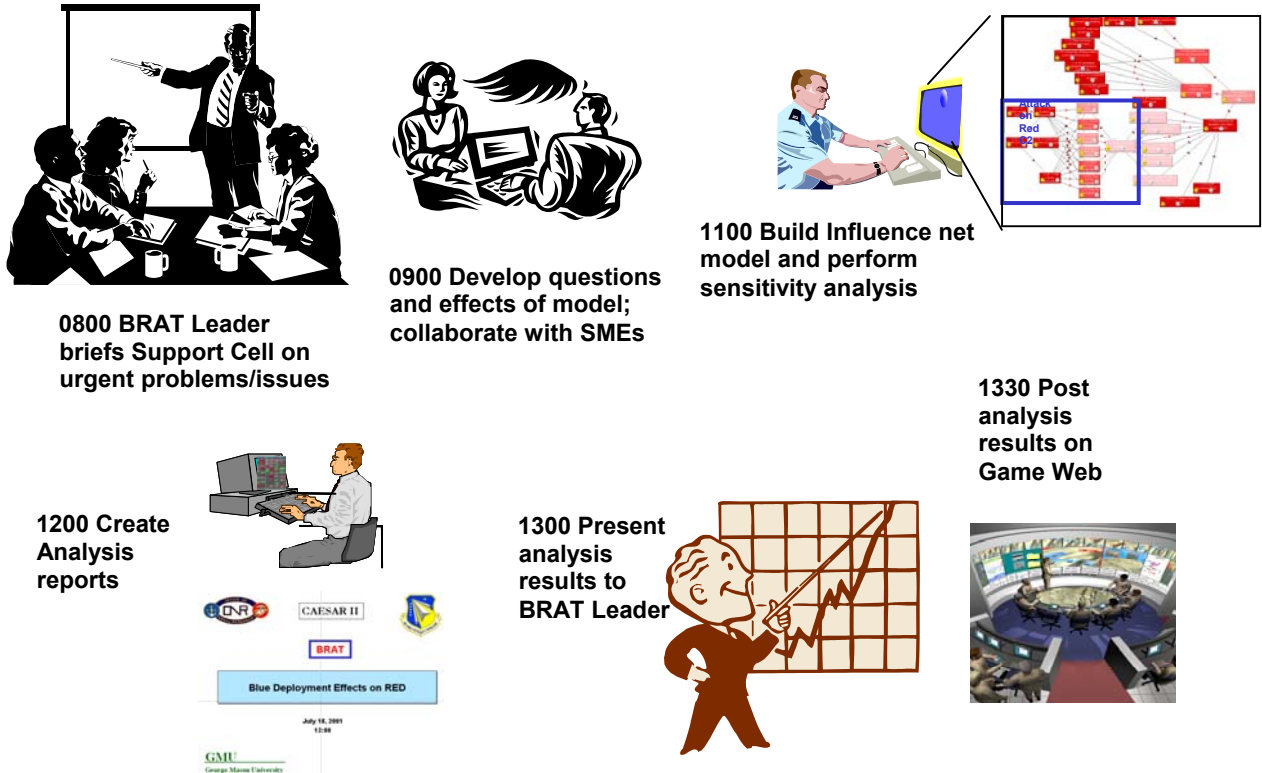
0800 BRAT Leader briefs Support Cell on urgent problems/issues

0900 Develop questions and effects of model; collaborate with SMEs

1100 Build Influence net model and perform sensitivity analysis

Attack on Red 82

1330 Post analysis results on Game Web

1200 Create Analysis reports

ONR

CAESAR II

BRAT

Blue Deployment Effects on RED

July 18, 2001
13:00

GMU
George Mason University

1300 Present analysis results to BRAT Leader